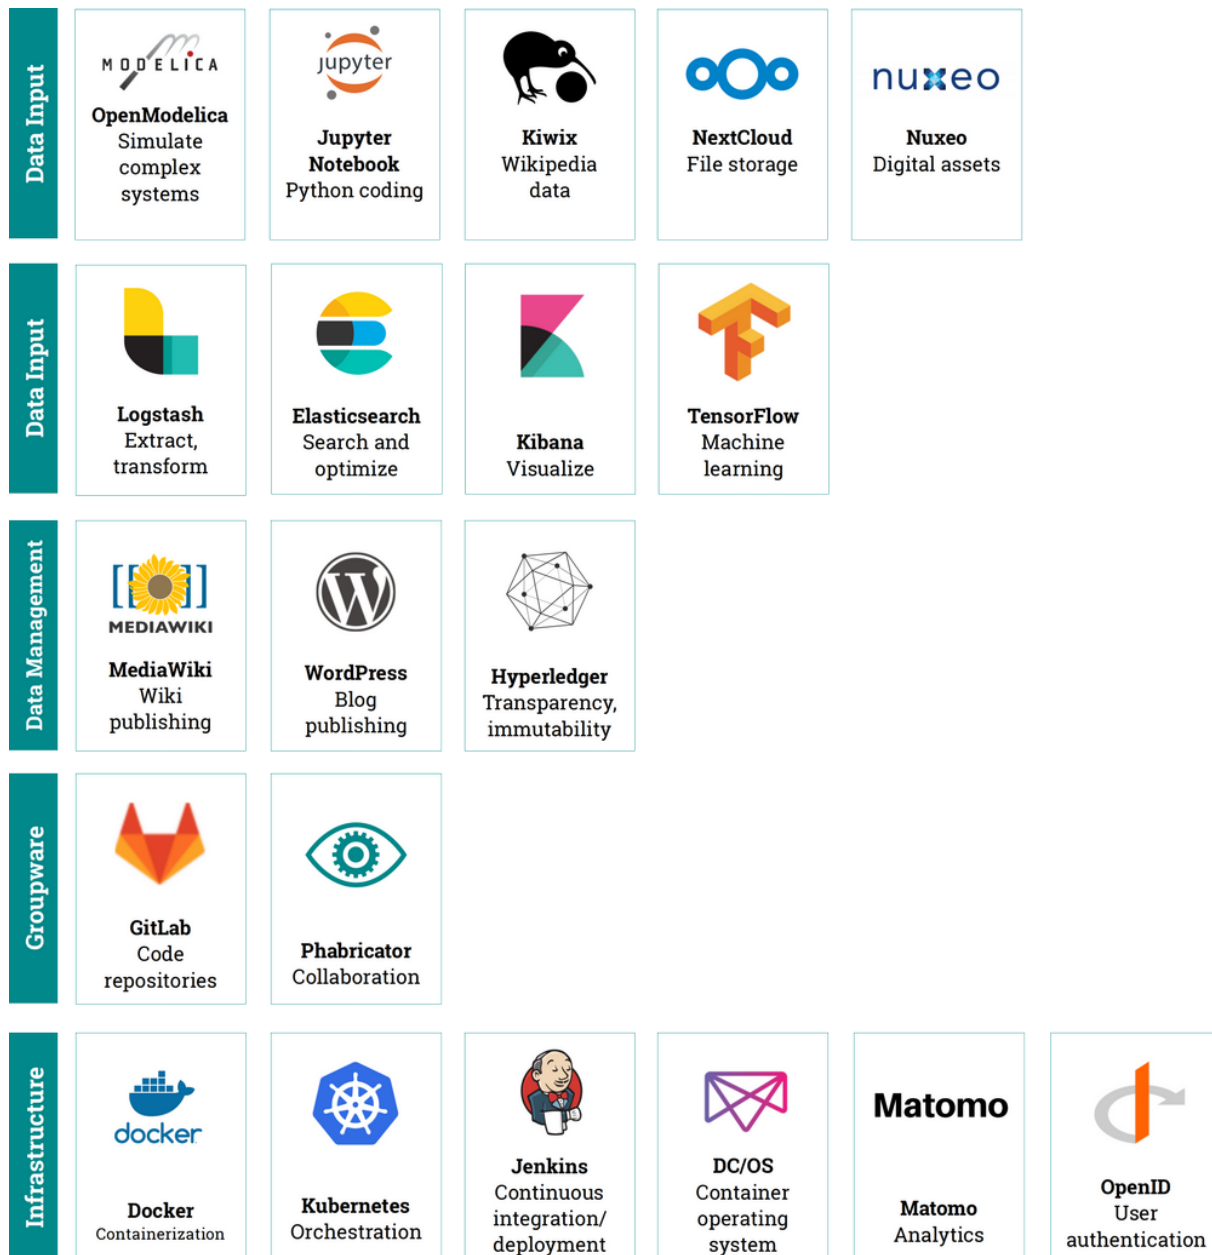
Data Input

MODELICA
OpenModelica
Simulate complex systems

jupyter
Jupyter Notebook
Python coding

Kiwix
Wikipedia data

NextCloud
File storage

nuxeo
Nuxeo
Digital assets

Data Input

Logstash
Extract, transform

Elasticsearch
Search and optimize

Kibana
Visualize

TensorFlow
Machine learning

Data Management

MEDIAWIKI
MediaWiki
Wiki publishing

WordPress
Blog publishing

Hyperledger
Transparency, immutability

Groupware

GitLab
Code repositories

Phabricator
Collaboration

Infrastructure

docker
Docker
Containerization

Kubernetes
Orchestration

Jenkins
Continuous integration/ deployment

DC/OS
Container operating system

Matomo
Matomo
Analytics

OpenID
User authentication